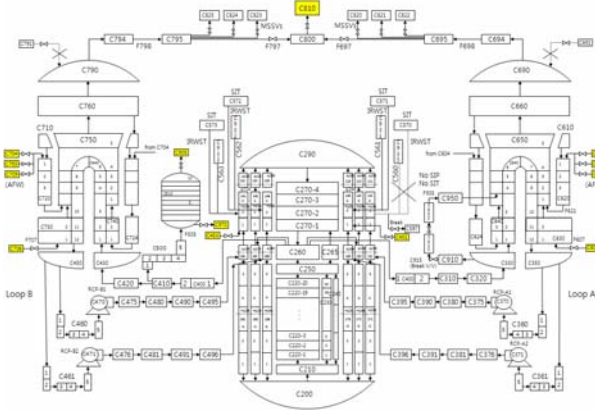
C810
C823 C824 C825 C820 C821 C822
C791 C794 C795 MSSVs C800 MSSVs C895 C694
F798 F797 F697 F698
C790 C690
C760 C660
C710 C750 C650 C610
from C704 from C604
SIT C971 SIT C571
IRWST IRWST
C973 C982 C573 C582
C290
C270-4
C270-3
C270-2
C270-1
C260
C250
C210
C200
(AFW) (AF
F608
C600
Break
C587 C950
No SIP
No SIT
C910
C915 Break V/V
C310 C320
C600
F607
C420 C410 C400
C405 C400
RCP-B1 RCP-A1
C470 C475 C480 C490 C495
C395 C390 C380 C375 C370
Loop B Loop A
C460 C360
RCP-B2 RCP-A2
C471 C476 C481 C491 C496
C396 C391 C381 C376 C371
C461 C361